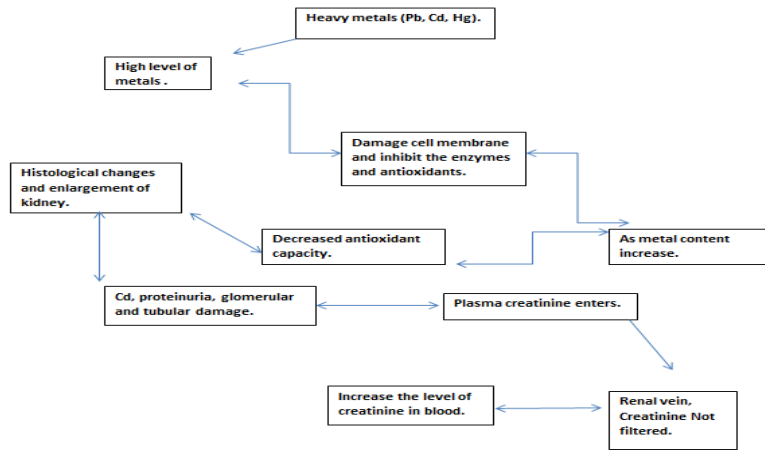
Heavy metals (Pb, Cd, Hg).

High level of metals .

Damage cell membrane and inhibit the enzymes and antioxidants.

Histological changes and enlargement of kidney.

Decreased antioxidant capacity.

As metal content increase.

Cd, proteinuria, glomerular and tubular damage.

Plasma creatinine enters.

Increase the level of creatinine in blood.

Renal vein, Creatinine Not filtered.